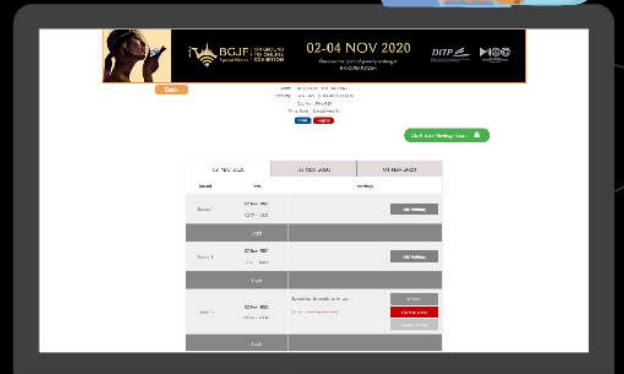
BGJF
02-04 NOV 2020
DITP

Back

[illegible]
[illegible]
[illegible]
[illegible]

Check Your Meetings Here

| 02 NOV 2020 | 03 NOV 2020 | 04 NOV 2020 |
|---|---|---|
| Round | Time | Meetings |
| Round 1 | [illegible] | Add Meeting |
| | Break | |
| Round 2 | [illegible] | Add Meeting |
| | Break | |
| Round 3 | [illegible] | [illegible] |
| | Break | |